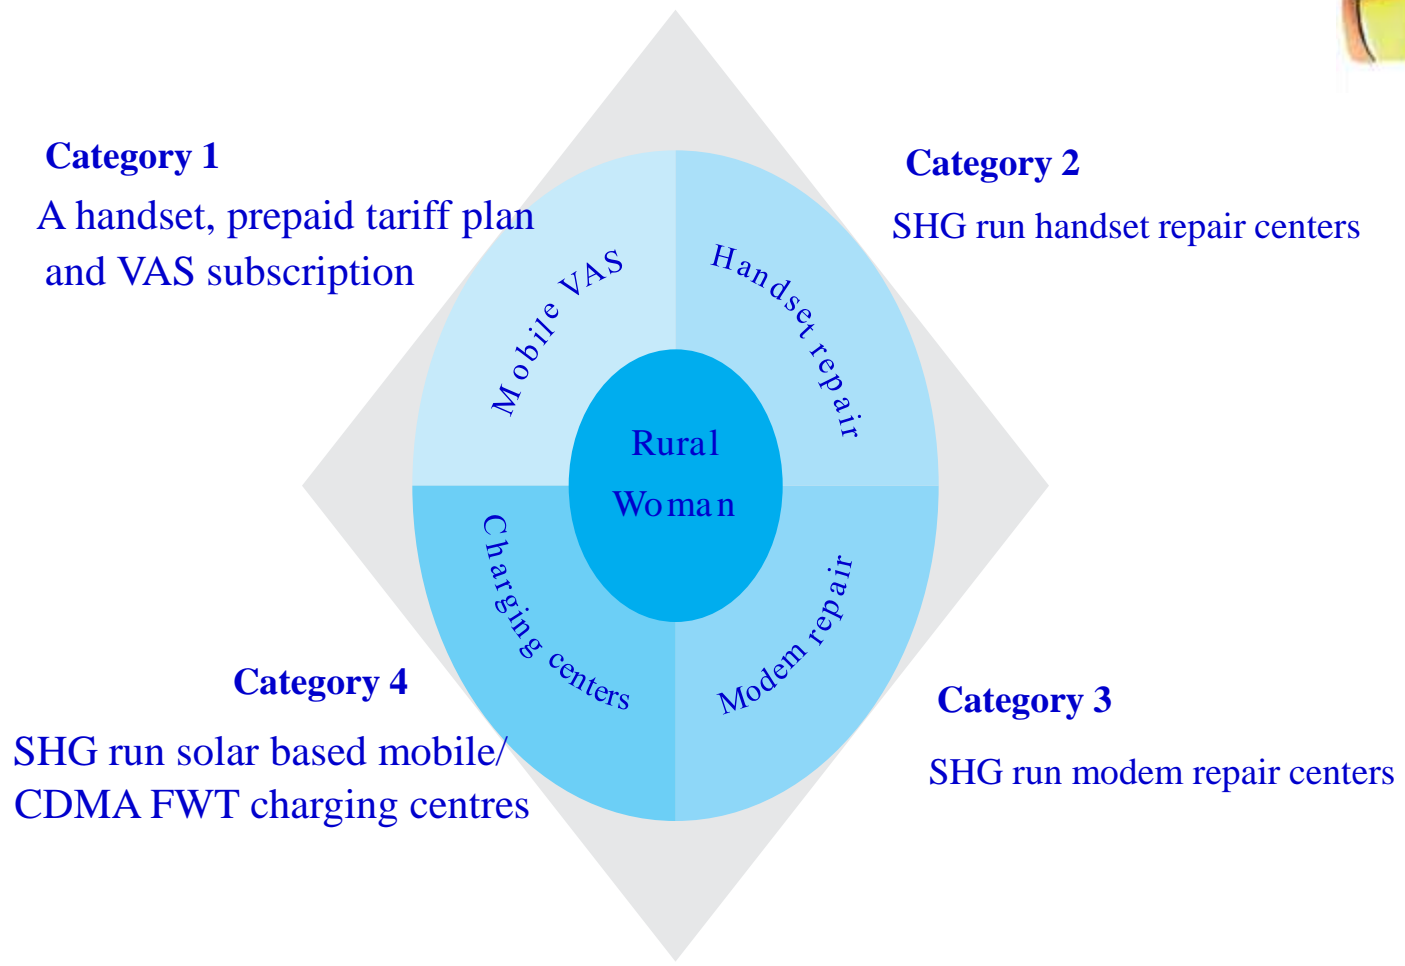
Category 1

A handset, prepaid tariff plan and VAS subscription

Category 2

SHG run handset repair centers

Mobile VAS

Handset repair

Rural Woman

Charging centers

Modem repair

Category 4

SHG run solar based mobile/ CDMA FWT charging centres

Category 3

SHG run modem repair centers